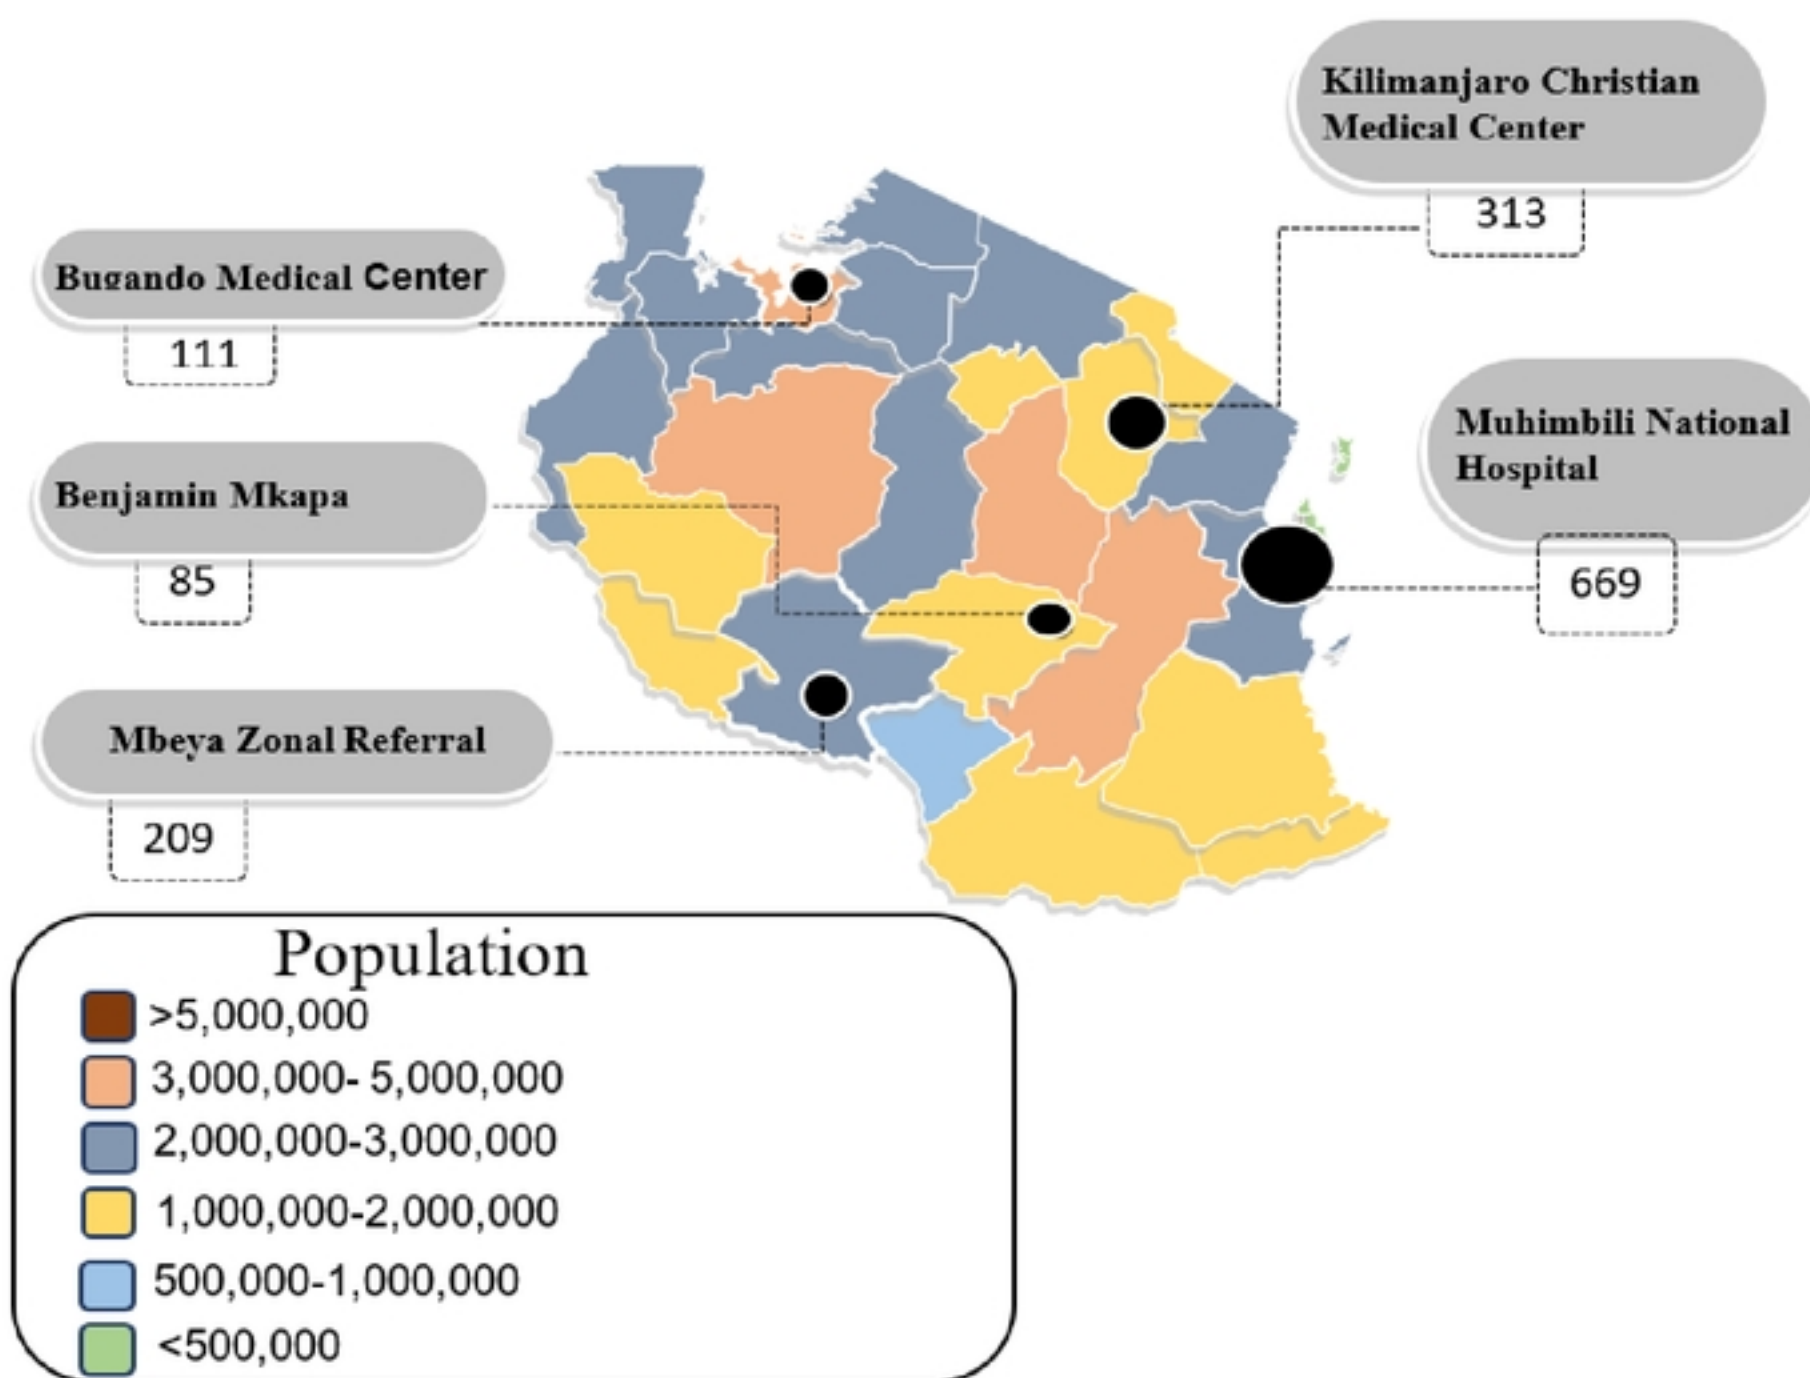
Kilimanjaro Christian Medical Center

313

Bugando Medical Center

111

Muhimbili National Hospital

669

Benjamin Mkapa

85

Mbeya Zonal Referral

209

Population

>5,000,000

3,000,000- 5,000,000

2,000,000-3,000,000

1,000,000-2,000,000

500,000-1,000,000

<500,000